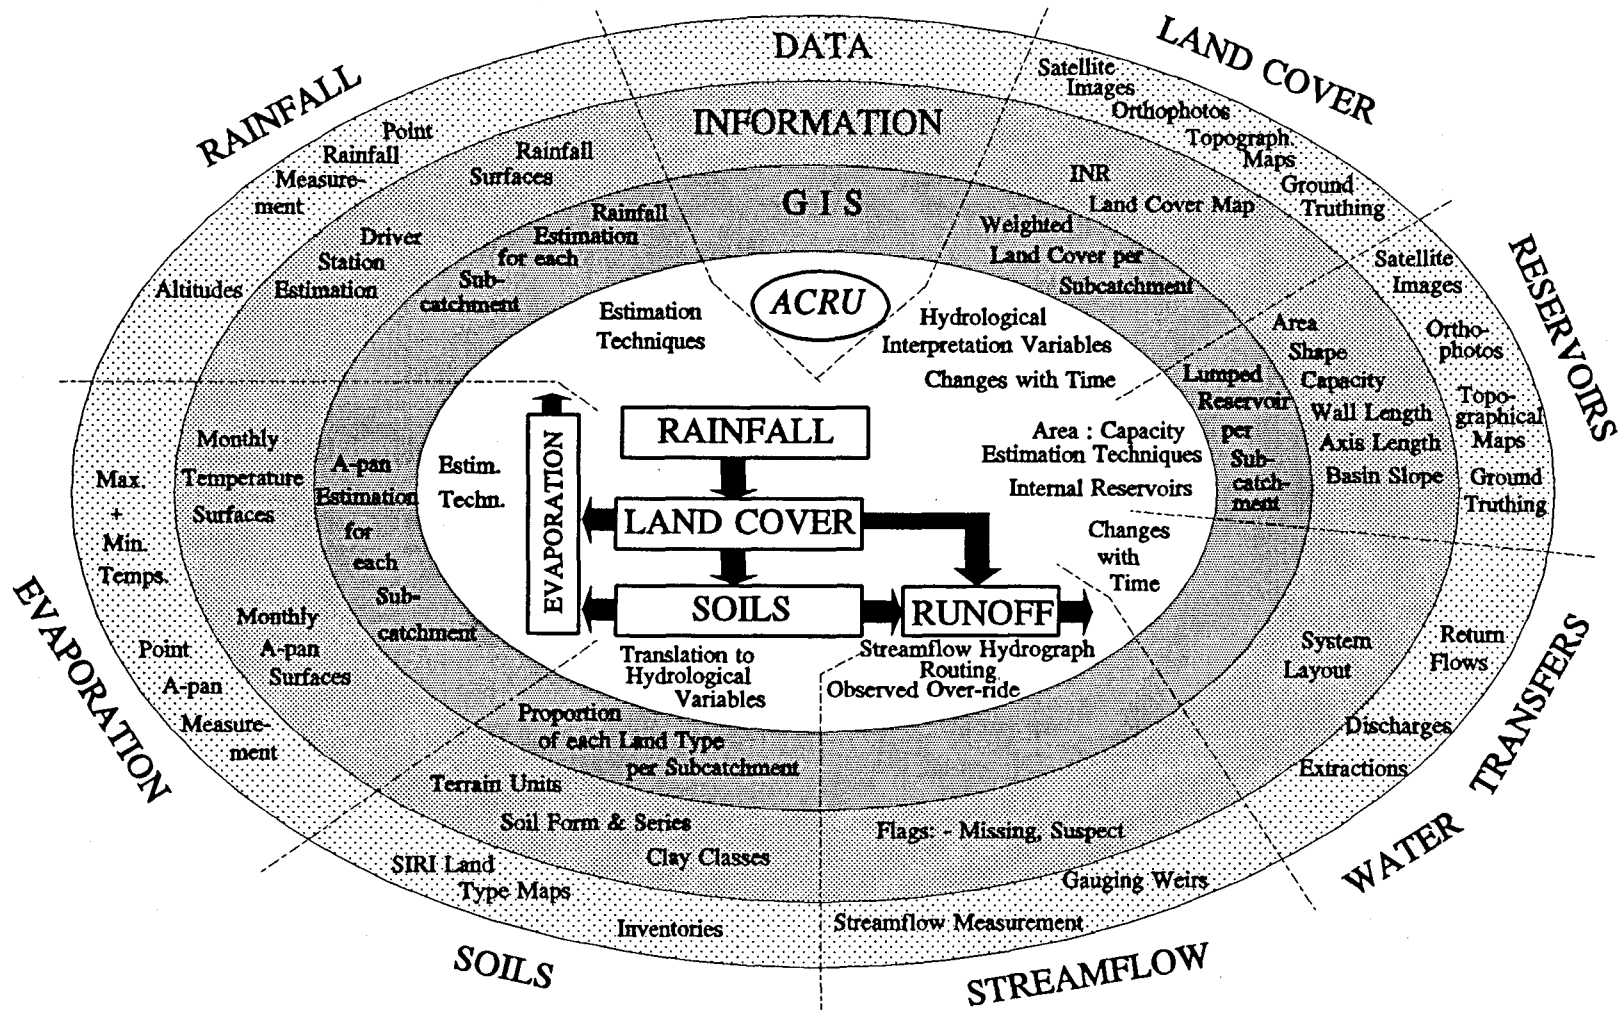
DATA

LAND COVER

RAINFALL

RESERVOIRS

EVAPORATION

WATER TRANSFERS

SOILS

STREAMFLOW

INFORMATION

G I S

ACRU

Point Rainfall Measurement

Rainfall Surfaces

Altitudes

Driver Station Estimation

Rainfall Estimation for each Subcatchment

Satellite Images

Orthophotos

Topograph Maps

Ground Truthing

INR Land Cover Map

Weighted Land Cover per Subcatchment

Estimation Techniques

Hydrological Interpretation Variables

Changes with Time

Satellite Images

Orthophotos

Topographical Maps

Ground Truthing

Area

Shape

Capacity

Wall Length

Axis Length

Basin Slope

Lumped Reservoir per Subcatchment

Area : Capacity Estimation Techniques

Internal Reservoirs

Changes with Time

Max. + Min. Temps.

Monthly Temperature Surfaces

A-pan Estimation for each Subcatchment

Estim. Techn.

EVAPORATION

RAINFALL

LAND COVER

SOILS

RUNOFF

Point A-pan Measurement

Monthly A-pan Surfaces

Translation to Hydrological Variables

Streamflow Hydrograph Routing Observed Over-ride

System Layout

Return Flows

Discharges

Extractions

Proportion of each Land Type per Subcatchment

Terrain Units

Soil Form & Series

Clay Classes

SIRI Land Type Maps

Inventories

Flags: - Missing, Suspect

Gauging Weirs

Streamflow Measurement